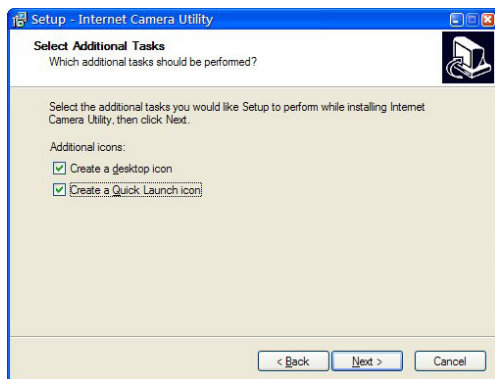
Setup - Internet Camera Utility

Select Additional Tasks
Which additional tasks should be performed?

Select the additional tasks you would like Setup to perform while installing Internet Camera Utility, then click Next.

Additional icons:

Create a desktop icon

Create a Quick Launch icon

< Back
Next >
Cancel